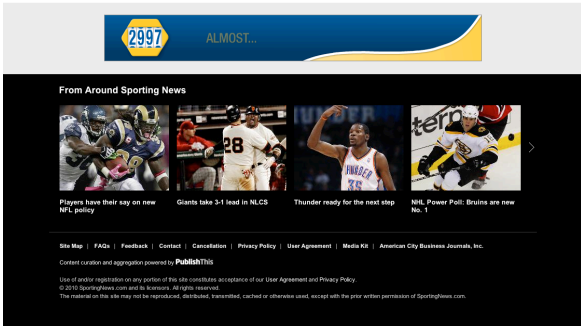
2997 ALMOST...

From Around Sporting News

Players have their say on new NFL policy

Giants take 3-1 lead in NLCS

Thunder ready for the next step

NHL Power Poll: Bruins are new No. 1

Site Map | FAQs | Feedback | Contact | Cancellation | Privacy Policy | User Agreement | Media Kit | American City Business Journals, Inc.

Content curation and aggregation powered by PublishThis

Use of and/or registration on any portion of this site constitutes acceptance of our User Agreement and Privacy Policy.
© 2010 SportingNews.com and its licensors. All rights reserved.
The material on this site may not be reproduced, distributed, transmitted, cached or otherwise used, except with the prior written permission of SportingNews.com.